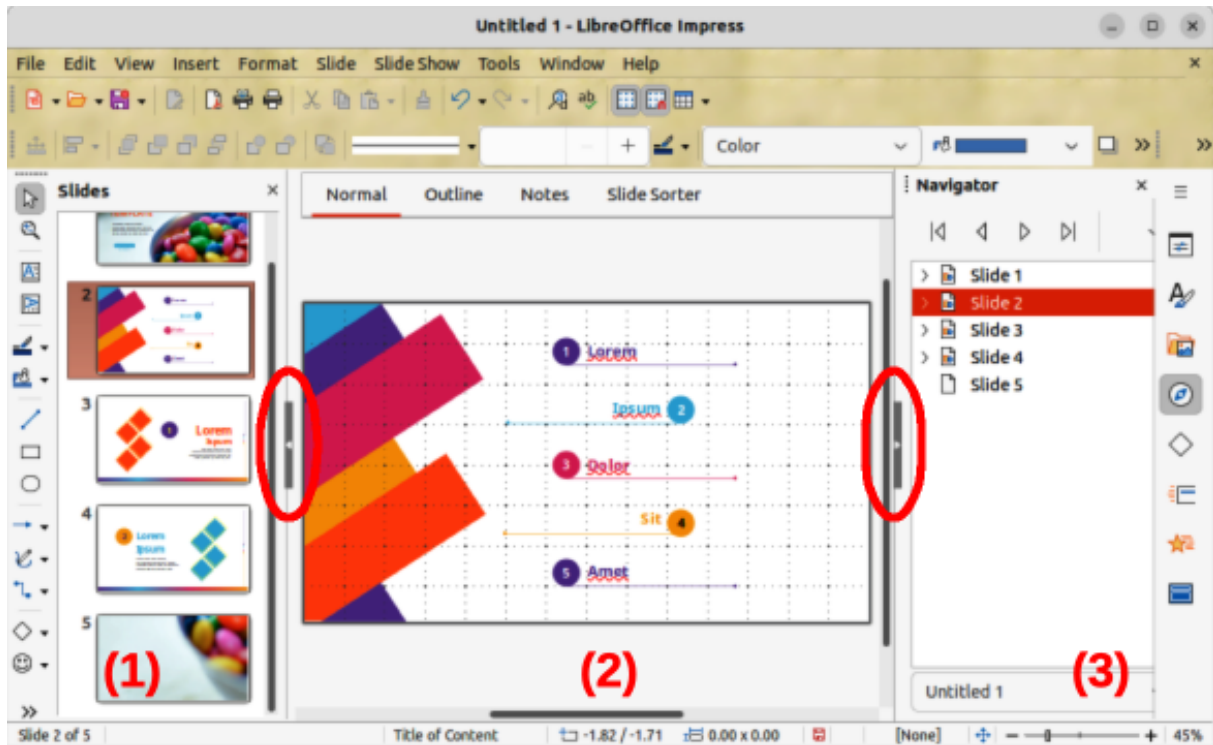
Untitled 1 - LibreOffice Impress

File Edit View Insert Format Slide Slide Show Tools Window Help

Color

Slides

Normal Outline Notes Slide Sorter

Navigator

Slide 1
Slide 2
Slide 3
Slide 4
Slide 5

2

3

Lorem
Ipsum

4

Lorem
Ipsum

5

1 Lorem
Ipsum 2
3 Dolor
Sit 4
5 Amet

(1)

(2)

(3)

Untitled 1

Slide 2 of 5 Title of Content -1.82 / -1.71 0.00 x 0.00 [None] 45%